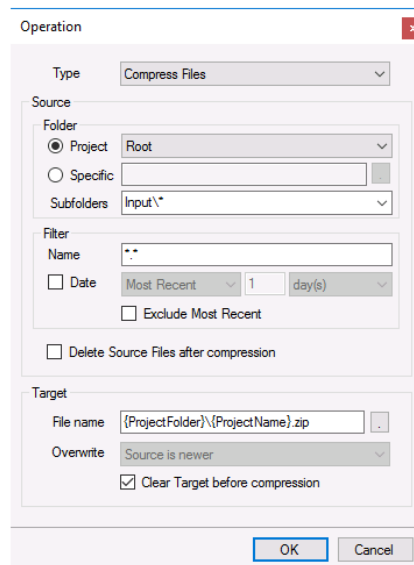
Operation

Type Compress Files

Source

Folder

Project Root

Specific .

Subfolders Input\*

Filter

Name *.*

Date Most Recent 1 day(s)

Exclude Most Recent

Delete Source Files after compression

Target

File name {ProjectFolder}\{ProjectName}.zip .

Overwrite Source is newer

Clear Target before compression

OK Cancel